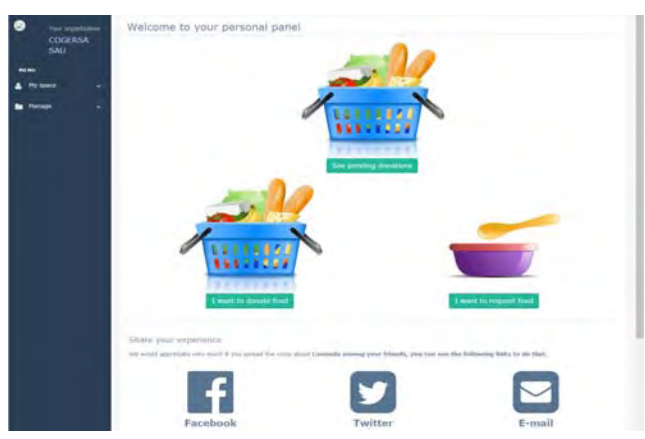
Your organization
COGERSA
SAU

My Site

My space

Manage

Welcome to your personal panel

See pending donations

I want to donate food

I want to request food

Share your experience

We would appreciate very much if you spread the voice about Comida among your friends, you can use the following links to do that.

Facebook

Twitter

E-mail